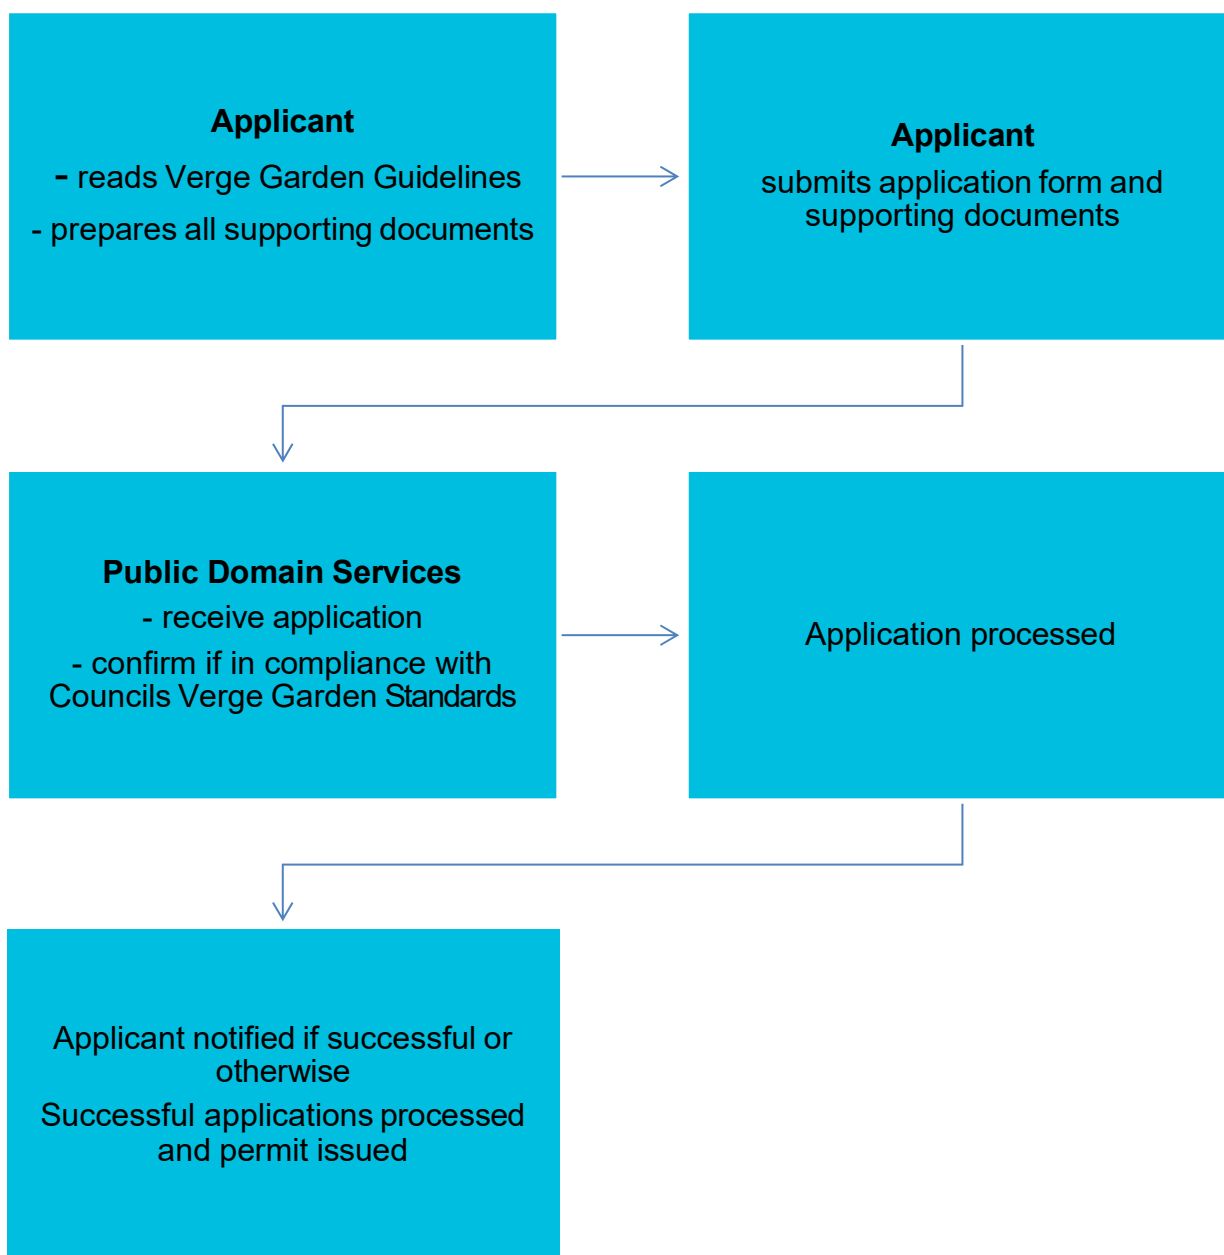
**Applicant**

- reads Verge Garden Guidelines

- prepares all supporting documents

**Applicant**

submits application form and supporting documents

**Public Domain Services**

- receive application

- confirm if in compliance with Councils Verge Garden Standards

Application processed

Applicant notified if successful or otherwise

Successful applications processed and permit issued